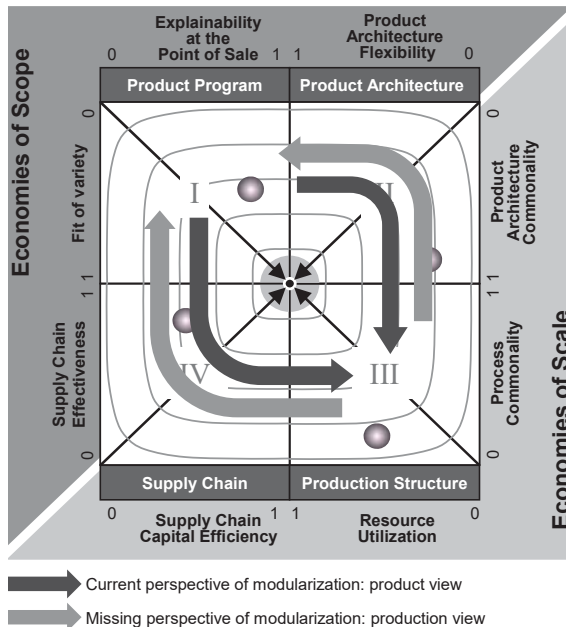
Explainability at the Point of Sale

0 1

Product Architecture Flexibility

1 0

Economies of Scope

Product Program

Product Architecture

0

Fit of variety

1

1

Supply Chain Effectiveness

0

0

Product Architecture Commonality

1

1

Process Commonality

0

I

II

III

IV

Economies of Scale

Supply Chain

Production Structure

0 1

Supply Chain Capital Efficiency

1 0

Resource Utilization

Current perspective of modularization: product view

Missing perspective of modularization: production view